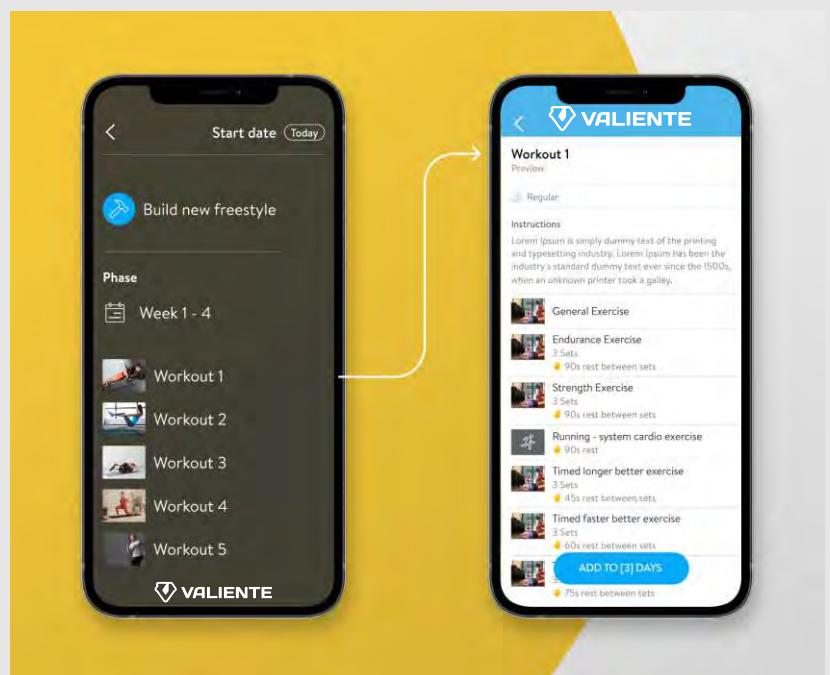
Start date Today

Build new freestyle

Phase

Week 1 - 4

Workout 1

Workout 2

Workout 3

Workout 4

Workout 5

VALIENTE

VALIENTE

Workout 1
Preview

Regular

Instructions
Lorem Ipsum is simply dummy text of the printing and typesetting industry. Lorem Ipsum has been the industry's standard dummy text ever since the 1500s, when an unknown printer took a galley.

General Exercise

Endurance Exercise
3 Sets
90s rest between sets

Strength Exercise
3 Sets
90s rest between sets

Running - system cardio exercise
90s rest

Timed longer better exercise
3 Sets
45s rest between sets

Timed faster better exercise
3 Sets
60s rest between sets

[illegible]
75s rest between sets

ADD TO [3] DAYS